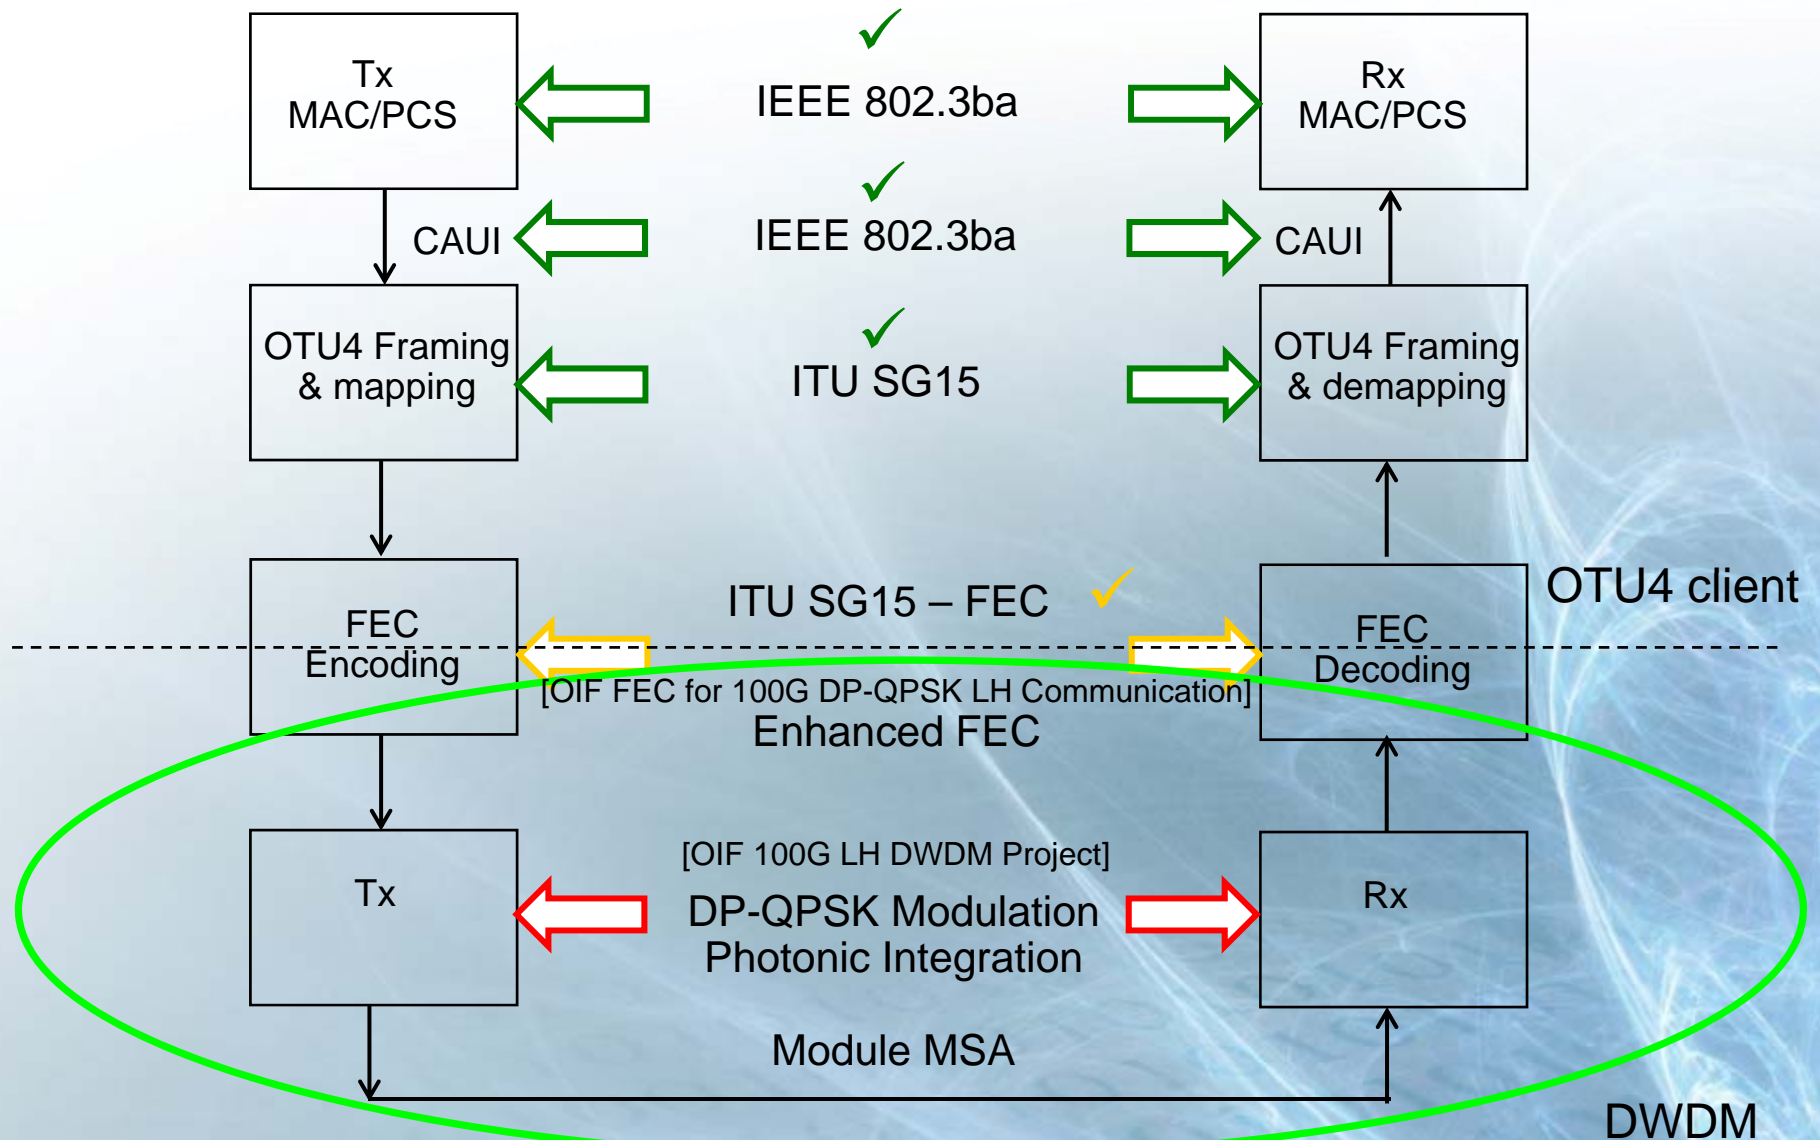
Tx
MAC/PCS

IEEE 802.3ba

Rx
MAC/PCS

CAUI

IEEE 802.3ba

CAUI

OTU4 Framing
& mapping

ITU SG15

OTU4 Framing
& demapping

FEC
Encoding

ITU SG15 – FEC

FEC
Decoding

OTU4 client

[OIF FEC for 100G DP-QPSK LH Communication]
Enhanced FEC

Tx

[OIF 100G LH DWDM Project]
DP-QPSK Modulation
Photonic Integration

Rx

Module MSA

DWDM